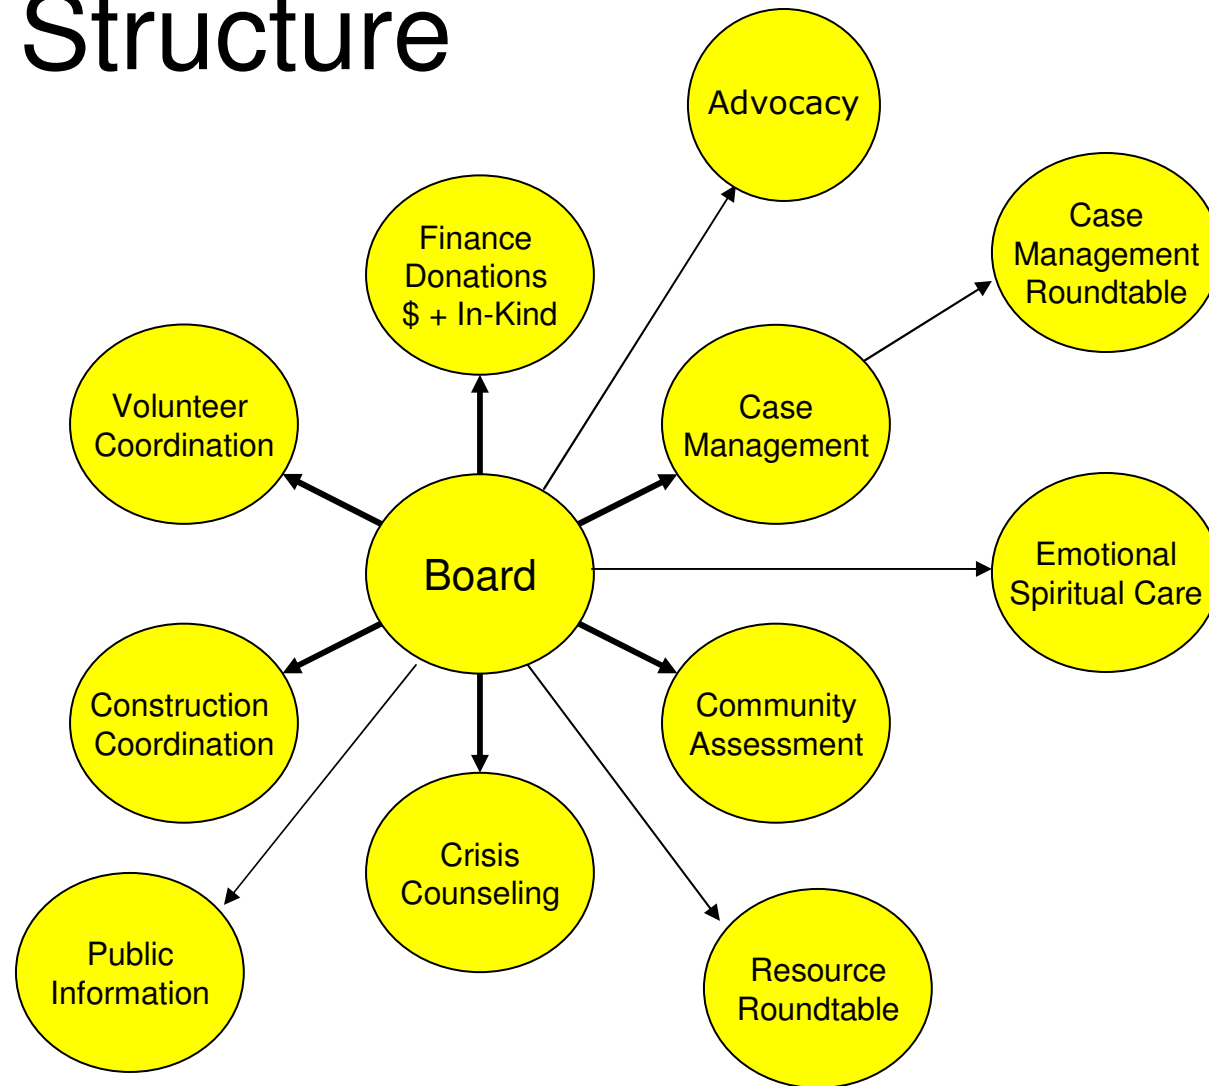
Structure

Advocacy

Finance Donations \$ + In-Kind

Case Management Roundtable

Volunteer Coordination

Case Management

Board

Emotional Spiritual Care

Construction Coordination

Community Assessment

Crisis Counseling

Public Information

Resource Roundtable